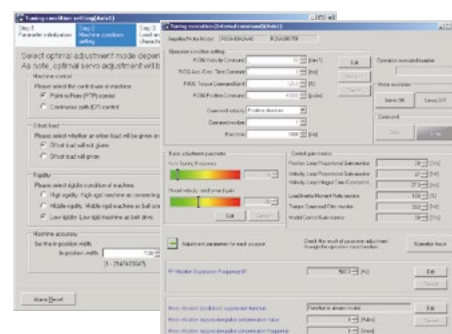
Tuning wizard/auto setting (Axis1)

Step 1
Parameter initialization

Step 2
Machine condition setting

Step 3
Load est...

Select optimal adjustment mode depen...
As note, optimal servo adjustment will b...

Machine control
Please select the control use of machine
Point to Point (PTP) control
Continuous (with CP) control

Offset load
Please select whether an offset load will be given on...
Offset load will not given
Offset load will given

Rigidity
Please select rigidity condition of machine
High rigidity: High rigid machine or connecting...
Middle rigidity: Middle rigid machine or ball sc...
Low rigidity: Low rigid machine or belt drive

Machine accuracy
Set the in position width
In position width

Abort
Reset

Tuning execution (Internal command)(Axis1)

Operation condition setting
POS1 Position Command
POS Acc./Dec. Time Constant
POS Torque Command Limit
POS Position Command
Command velocity
Command number
Run time

Edit

Basic adjustment parameter
Auto Tuning Frequency
Model velocity loop frame freq.

Edit
Cancel

Control gain monitor
Position Loop Proportional Gain monitor
Velocity Loop Proportional Gain monitor
Velocity Loop Integral Time Constant
Load Inertia Moment Ratio monitor
Torque Command Filter monitor
Model Control Gain monitor

Adjustment parameter for each purpose

Operation Note

Servo ON
Servo OFF

Start
Stop

Edit
Cancel

Edit
Cancel